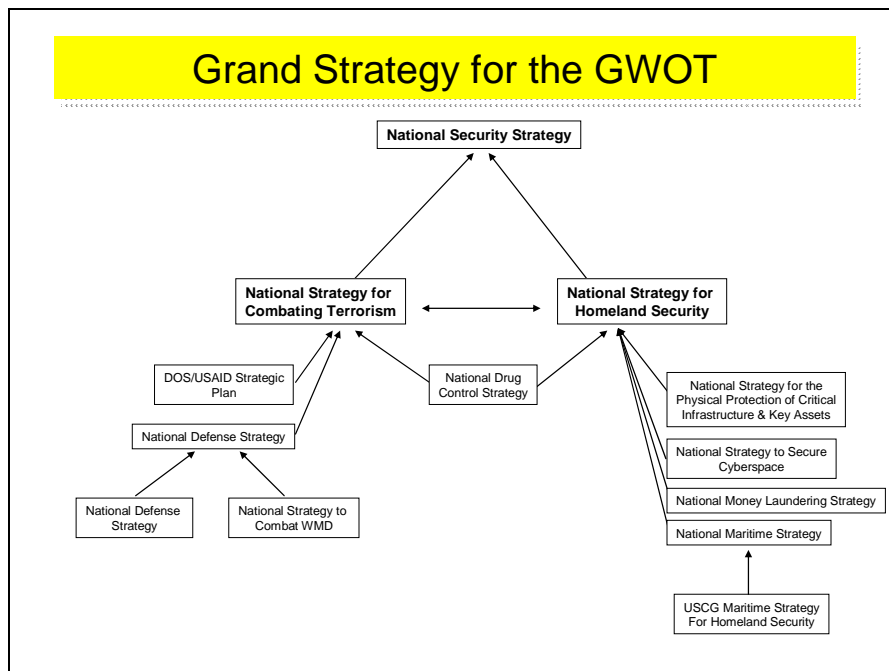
Grand Strategy for the GWOT

National Security Strategy

National Strategy for Combating Terrorism

National Strategy for Homeland Security

DOS/USAID Strategic Plan

National Drug Control Strategy

National Defense Strategy

National Defense Strategy

National Strategy to Combat WMD

National Strategy for the Physical Protection of Critical Infrastructure & Key Assets

National Strategy to Secure Cyberspace

National Money Laundering Strategy

National Maritime Strategy

USCG Maritime Strategy For Homeland Security